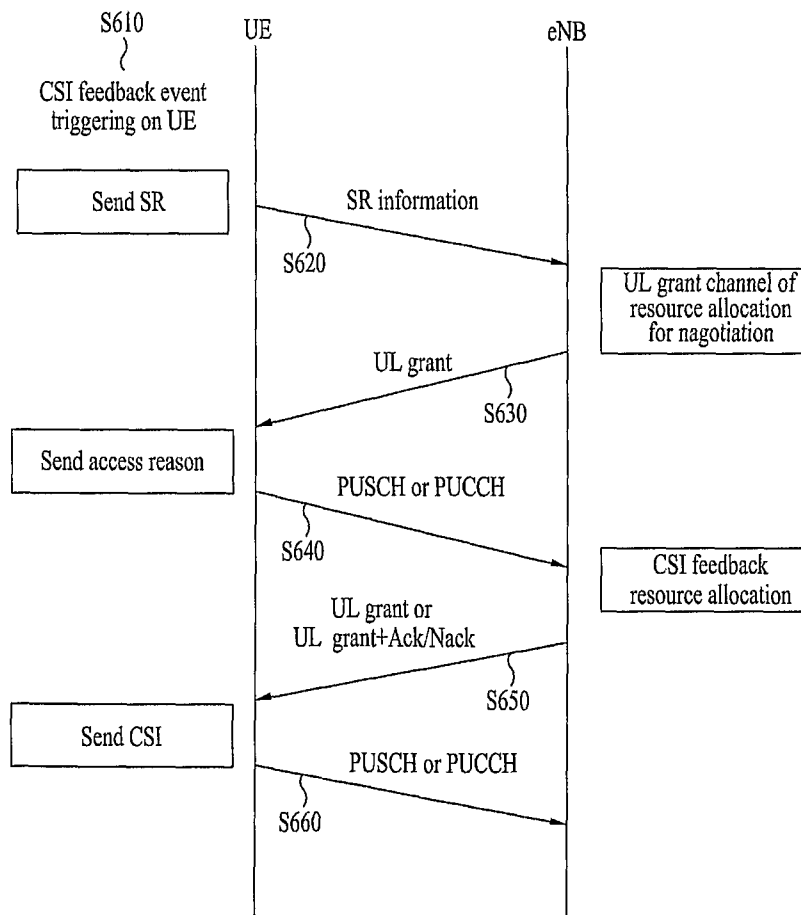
S610

CSI feedback event triggering on UE

UE

eNB

Send SR

SR information

S620

UL grant channel of resource allocation for nagotiation

UL grant

S630

Send access reason

PUSCH or PUCCH

S640

CSI feedback resource allocation

UL grant or UL grant+Ack/Nack

S650

Send CSI

PUSCH or PUCCH

S660